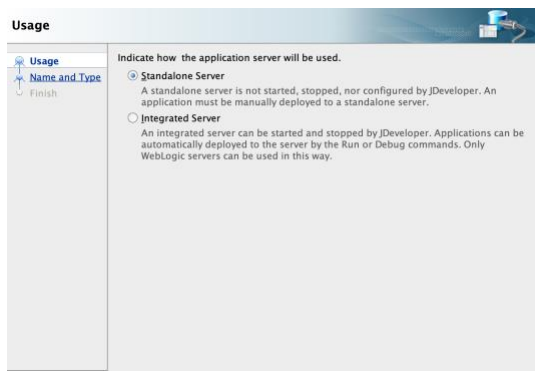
Usage

Usage
Name and Type
Finish

Indicate how the application server will be used.

Standalone Server
A standalone server is not started, stopped, nor configured by JDeveloper. An application must be manually deployed to a standalone server.

Integrated Server
An integrated server can be started and stopped by JDeveloper. Applications can be automatically deployed to the server by the Run or Debug commands. Only WebLogic servers can be used in this way.